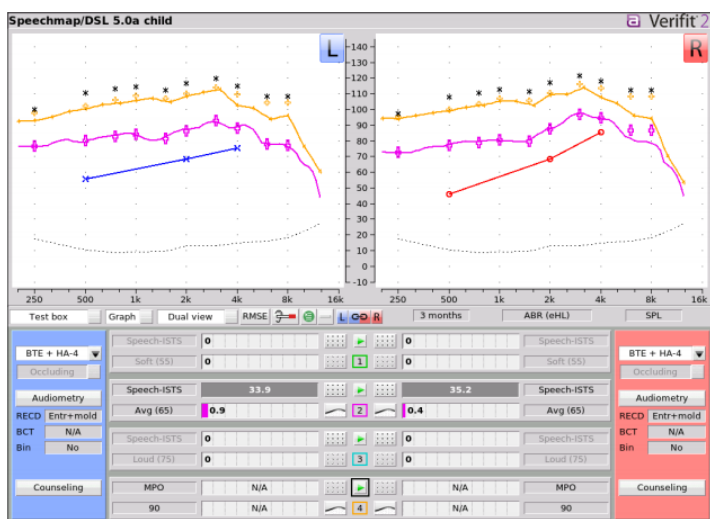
Speechmap/DSL 5.0a child

Verifit 2

L

R

140
130
120
110
100
90
80
70
60
50
40
30
20
10
0
-10

250 500 1k 2k 4k 8k 16k

250 500 1k 2k 4k 8k 16k

Test box | Graph | Dual view | RMSE | L | R | 3 months | ABR (eHL) | SPL

BTE + HA-4

Occluding

Audiometry

RECD Entr+mold

BCT N/A

Bin No

Counseling

Speech-ISTS | 0 | 1 | 0 | Speech-ISTS
Soft (55) | | | | Soft (55)

Speech-ISTS | 33.9 | 2 | 35.2 | Speech-ISTS
Avg (65) | 0.9 | | 0.4 | Avg (65)

Speech-ISTS | 0 | 3 | 0 | Speech-ISTS
Loud (75) | 0 | | 0 | Loud (75)

MPO | N/A | 4 | N/A | MPO
90 | N/A | | N/A | 90

BTE + HA-4

Occluding

Audiometry

RECD Entr+mold

BCT N/A

Bin No

Counseling